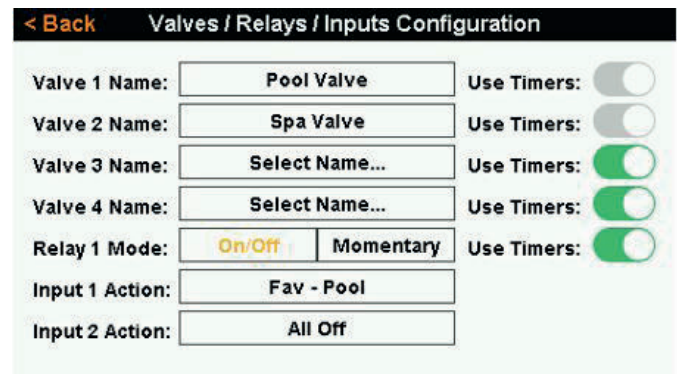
< Back Valves / Relays / Inputs Configuration

Valve 1 Name: Pool Valve Use Timers:

Valve 2 Name: Spa Valve Use Timers:

Valve 3 Name: Select Name... Use Timers:

Valve 4 Name: Select Name... Use Timers:

Relay 1 Mode: On/Off Momentary Use Timers:

Input 1 Action: Fav - Pool

Input 2 Action: All Off